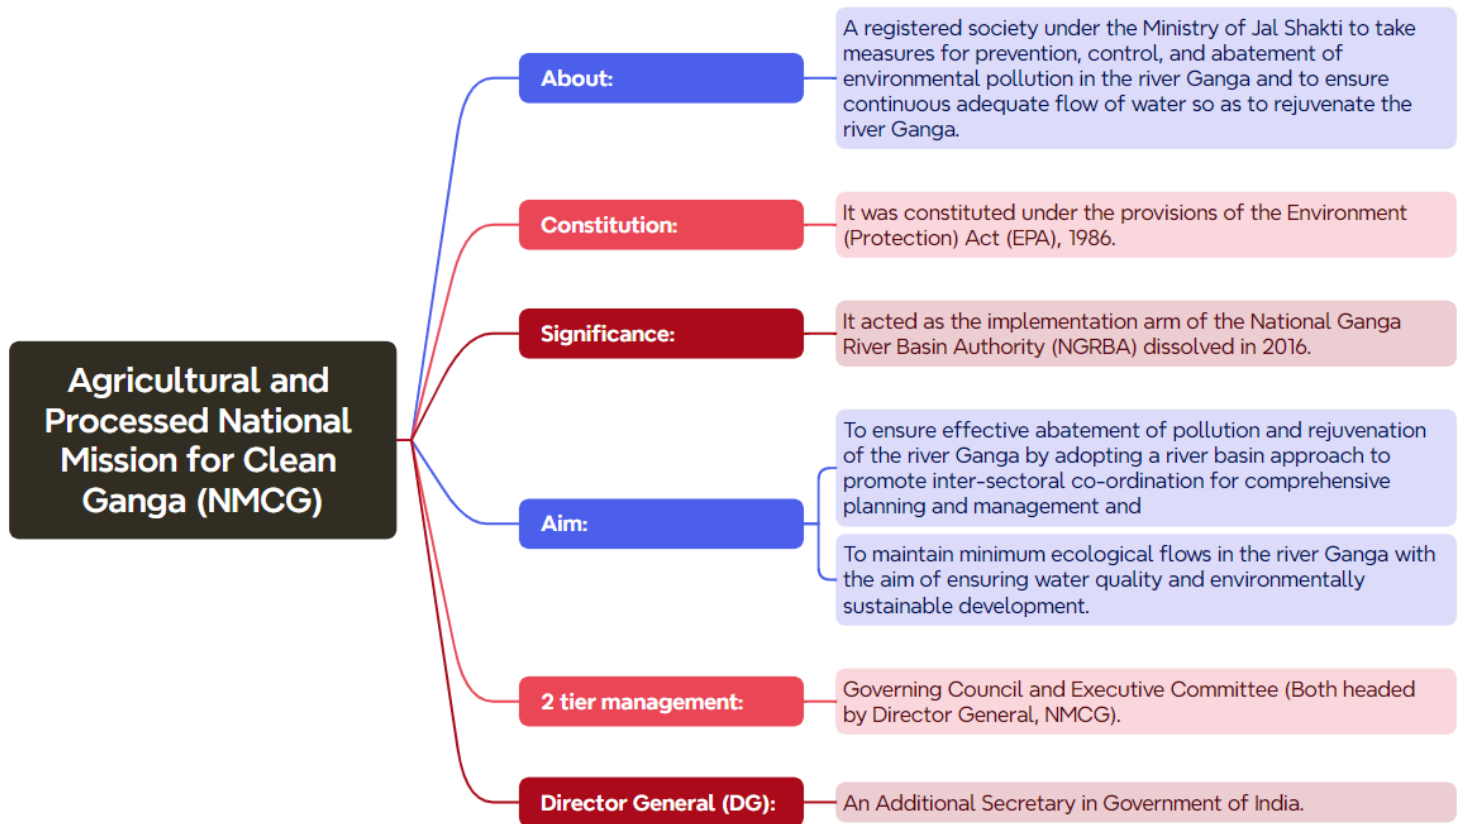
Agricultural and Processed National Mission for Clean Ganga (NMCG)

About:

A registered society under the Ministry of Jal Shakti to take measures for prevention, control, and abatement of environmental pollution in the river Ganga and to ensure continuous adequate flow of water so as to rejuvenate the river Ganga.

Constitution:

It was constituted under the provisions of the Environment (Protection) Act (EPA), 1986.

Significance:

It acted as the implementation arm of the National Ganga River Basin Authority (NGRBA) dissolved in 2016.

Aim:

To ensure effective abatement of pollution and rejuvenation of the river Ganga by adopting a river basin approach to promote inter-sectoral co-ordination for comprehensive planning and management and

To maintain minimum ecological flows in the river Ganga with the aim of ensuring water quality and environmentally sustainable development.

2 tier management:

Governing Council and Executive Committee (Both headed by Director General, NMCG).

Director General (DG):

An Additional Secretary in Government of India.